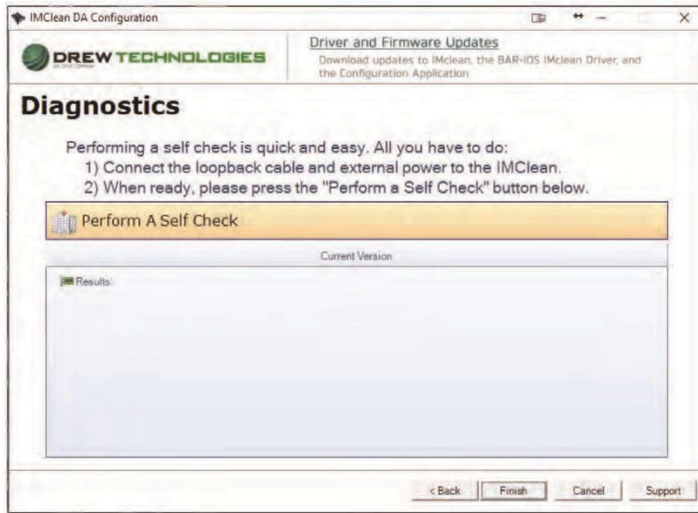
IMClean DA Configuration

DREW TECHNOLOGIES

Driver and Firmware Updates
Download updates to IMclean, the BAR-iOS IMclean Driver, and the Configuration Application

Diagnostics

Performing a self check is quick and easy. All you have to do:
1) Connect the loopback cable and external power to the IMClean.
2) When ready, please press the "Perform a Self Check" button below.

Perform A Self Check

Current Version

Results:

< Back
Finish
Cancel
Support